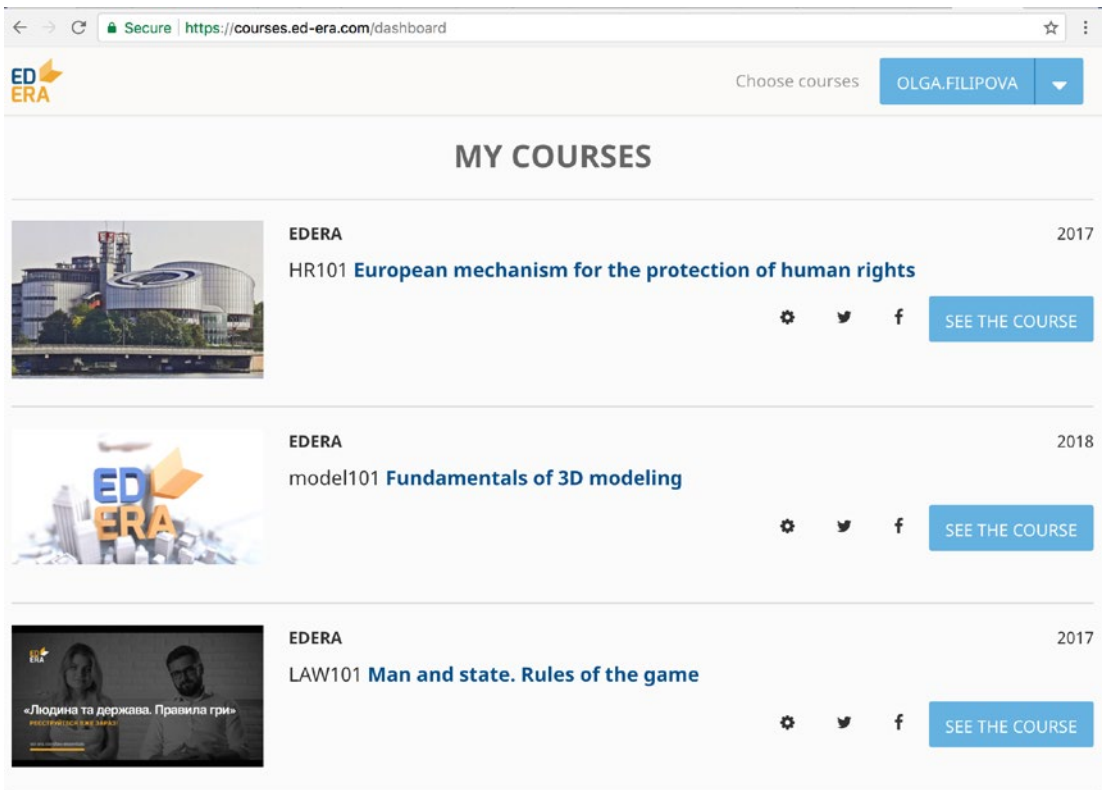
Secure | https://courses.ed-era.com/dashboard

ED ERA

Choose courses

OLGA.FILIPOVA

MY COURSES

EDERA

2017

HR101 European mechanism for the protection of human rights

SEE THE COURSE

ED ERA

EDERA

2018

model101 Fundamentals of 3D modeling

SEE THE COURSE

ED ERA

«Людина та держава. Правила гри»

РЕЄСТРУЙТЕСЯ ВЖЕ ЗАРАЗ!

EDERA

2017

LAW101 Man and state. Rules of the game

SEE THE COURSE